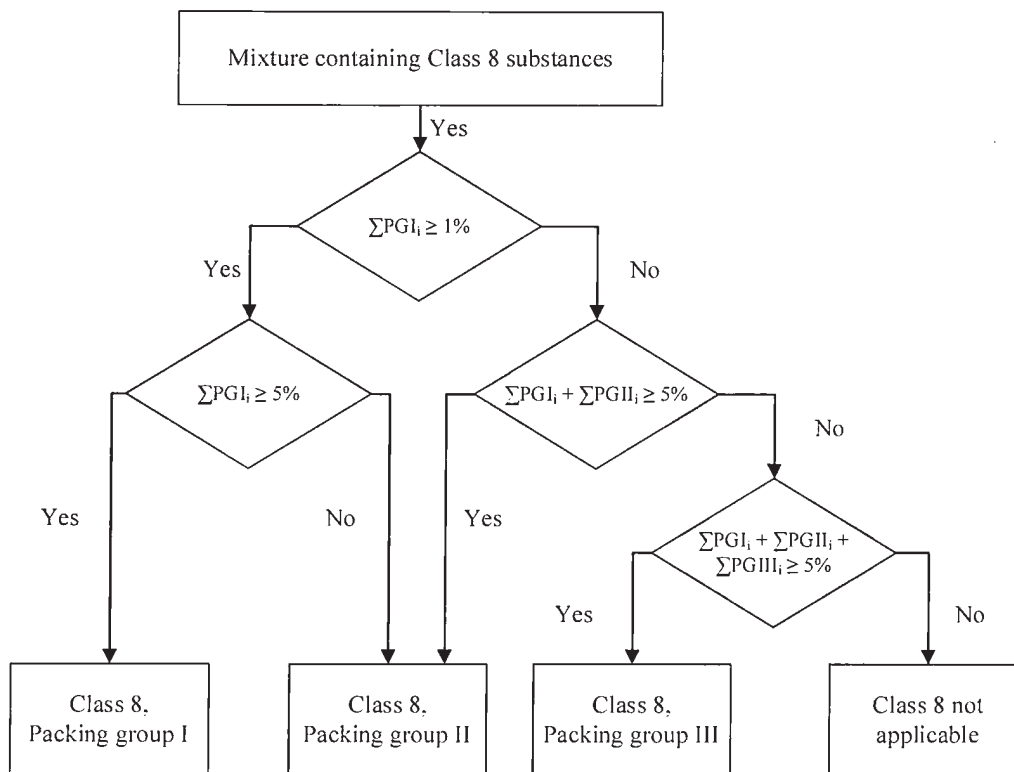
Mixture containing Class 8 substances

Yes

$\sum PGI_i \geq 1\%$

Yes

No

$\sum PGI_i \geq 5\%$

$\sum PGI_i + \sum PGII_i \geq 5\%$

No

Yes

No

Yes

$\sum PGI_i + \sum PGII_i + \sum PGIII_i \geq 5\%$

Yes

No

Class 8, Packing group I

Class 8, Packing group II

Class 8, Packing group III

Class 8 not applicable